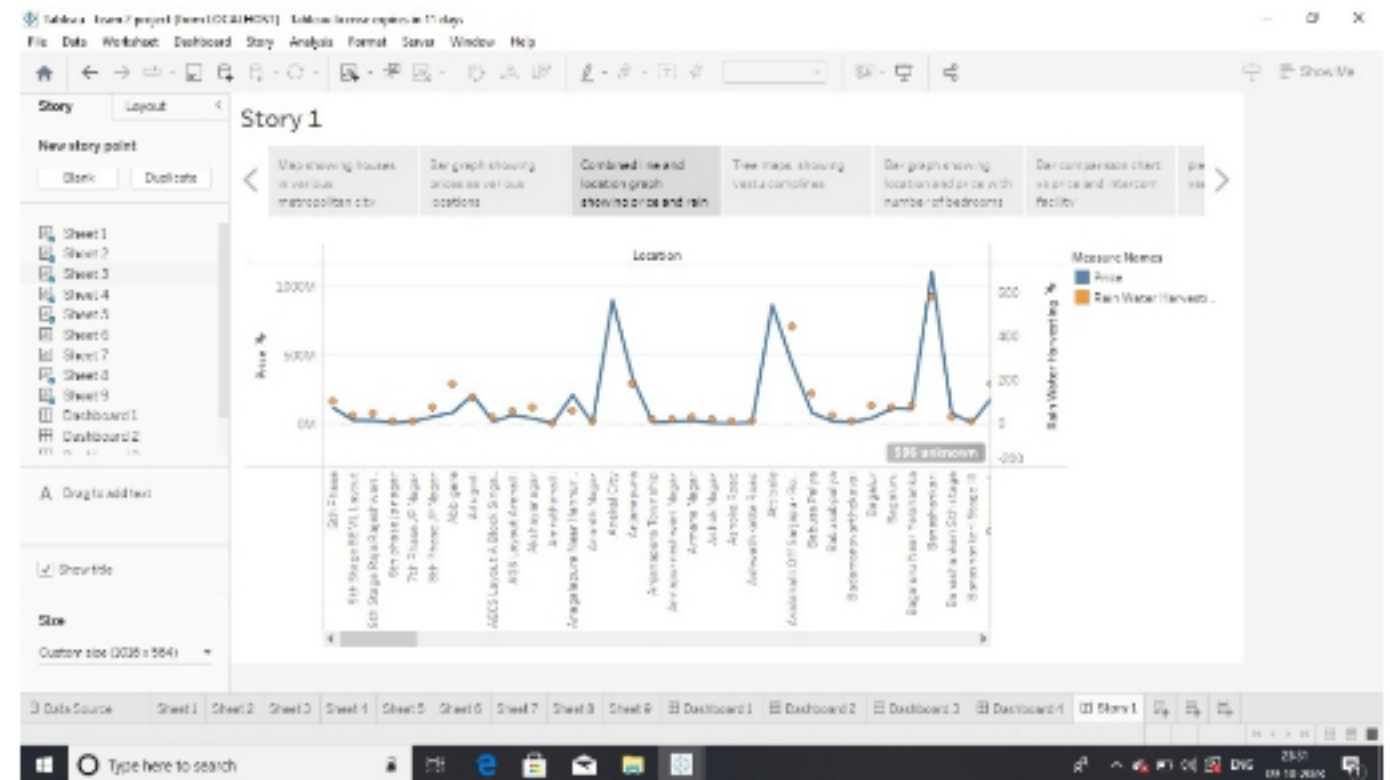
Tableau - team 7 project (local LOCALHOST) - Tableau license expires in 11 days
File Data Worksheet Dashboard Story Analysis Format Server Window Help

Show Me

Story Layout
New story point
Blank Duplicate

Sheet 1
Sheet 2
Sheet 3
Sheet 4
Sheet 5
Sheet 6
Sheet 7
Sheet 8
Sheet 9
Dashboard 1
Dashboard 2

A Drag to add text

Show title

Size
Custom size (1036 x 584)

Story 1

Map showing houses in various metropolitan city
Bar graph showing prices at various locations
Combined line and location graph showing price and rain
Tree maps showing vastu complines
Bar graph showing location and price with number of bedrooms
Bar comparison chart vs price and intercom facility

Location

Measure Names
Price
Rain Water Harvesti..

1000M
500M
0M
Price

500
400
300
200
100
0
-100
Rain Water Harvesting

586 unknown

5th Phase
6th Stage BEML Layout
6th Stage Rajarajeswari..
6th phase jp nagar
7th Phase JP Nagar
8th Phase JP Nagar
Abbigere
Adugodi
AECS Layout A Block Singa..
AGS Layout Arekere
Akshayanagar
Amruthahalli
Anagalapura Near Hennur..
Ananth Nagar
Anekal City
Anjanapura
Anjanapura Township
Annapurneshwari Nagar
Annaiah Nagar
Arehalli Nagar
Arkavathy Layout
Ashwath nagar Road
Attibele
Avalahalli Off Sarjapur Ro..
Babusa Palya
Babusabpalya
Badamanavarathekaval
Bagalur
Bagalur
Bagalur Near Hebbal...
Banashankari
Banashankari 6th stage
Banashankari Stage III

Data Source Sheet 1 Sheet 2 Sheet 3 Sheet 4 Sheet 5 Sheet 6 Sheet 7 Sheet 8 Sheet 9 Dashboard 1 Dashboard 2 Dashboard 3 Dashboard 4 Story 1

Type here to search
ENG 23:31